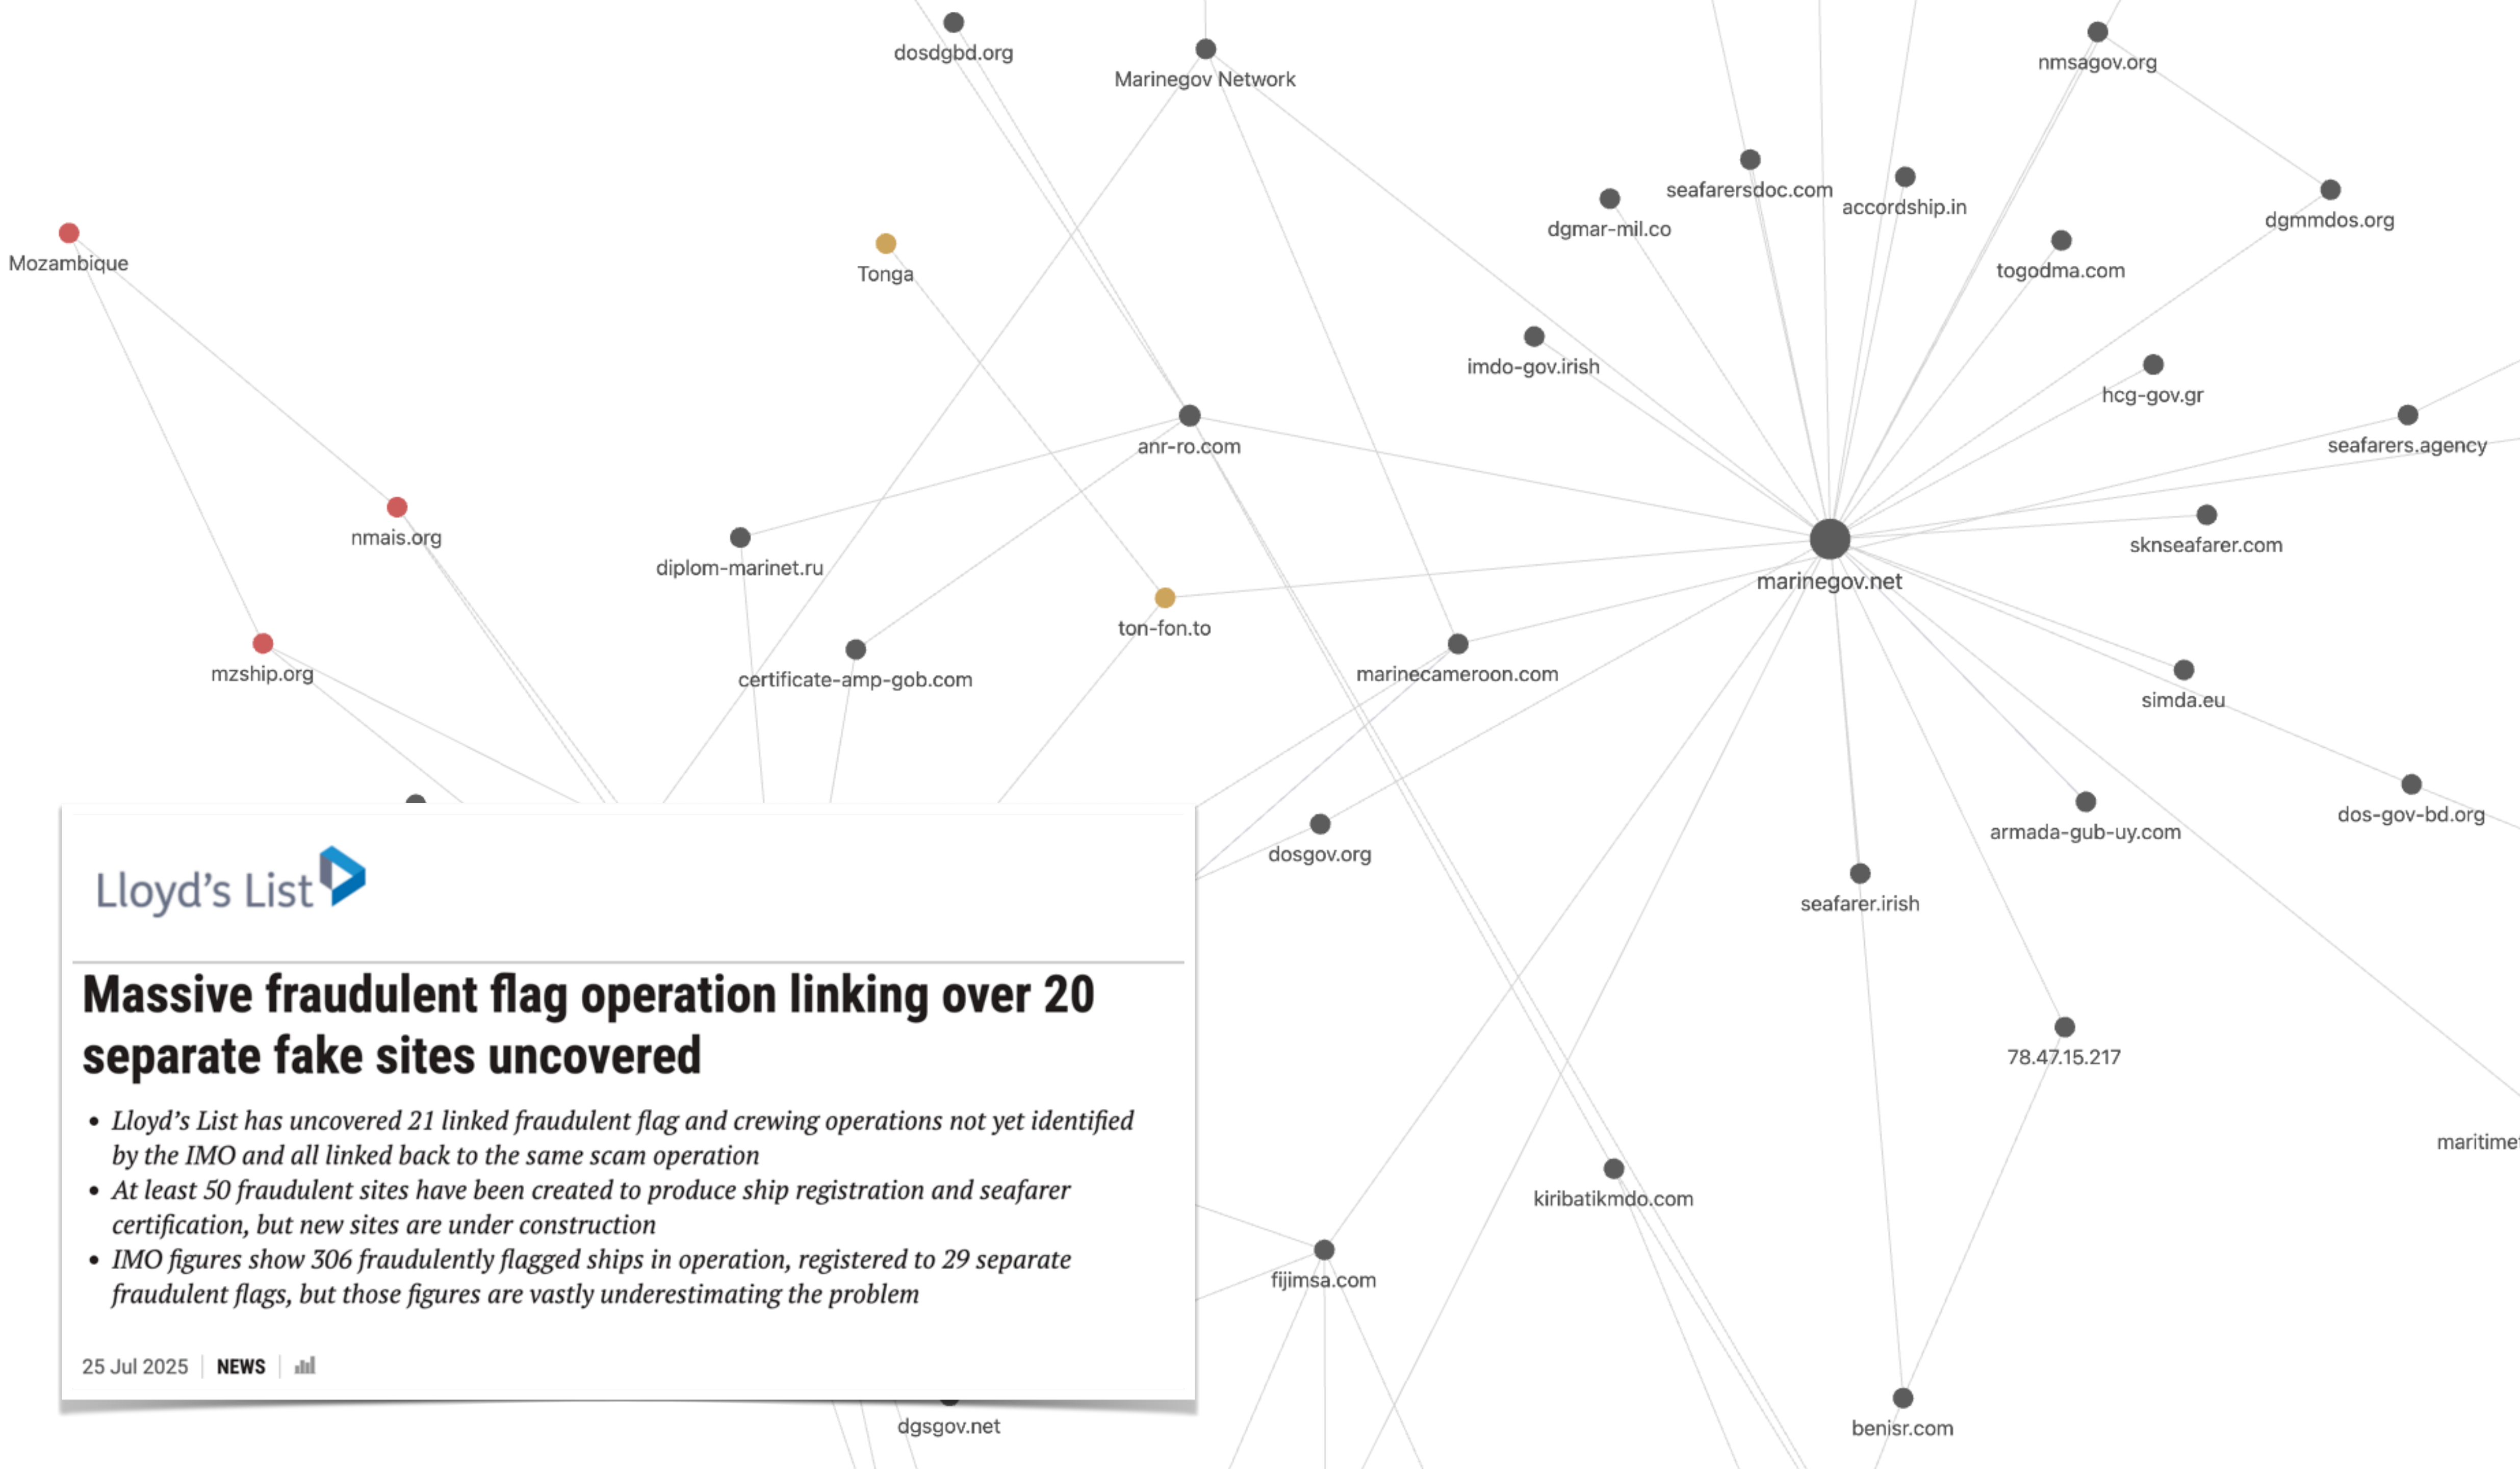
dosdgbd.org
Marinegov Network
nmsagov.org
seafarersdoc.com
accordship.in
dgmmdos.org
dgmar-mil.co
togodma.com
Mozambique
Tonga
imdo-gov.irish
hcg-gov.gr
seafarers.agency
anr-ro.com
nmais.org
diplom-marinet.ru
sknseafarer.com
marinegov.net
ton-fon.to
mzship.org
certificate-amp-gob.com
marinecameroon.com
simda.eu
dos-gov-bd.org
armada-gub-uy.com
dosgov.org
seafarer.irish
78.47.15.217
maritime
kiribatikmdo.com
fijimsa.com
dgsgov.net
benisr.com

Lloyd's List

Massive fraudulent flag operation linking over 20 separate fake sites uncovered

• Lloyd's List has uncovered 21 linked fraudulent flag and crewing operations not yet identified by the IMO and all linked back to the same scam operation
• At least 50 fraudulent sites have been created to produce ship registration and seafarer certification, but new sites are under construction
• IMO figures show 306 fraudulently flagged ships in operation, registered to 29 separate fraudulent flags, but those figures are vastly underestimating the problem

25 Jul 2025 | NEWS |